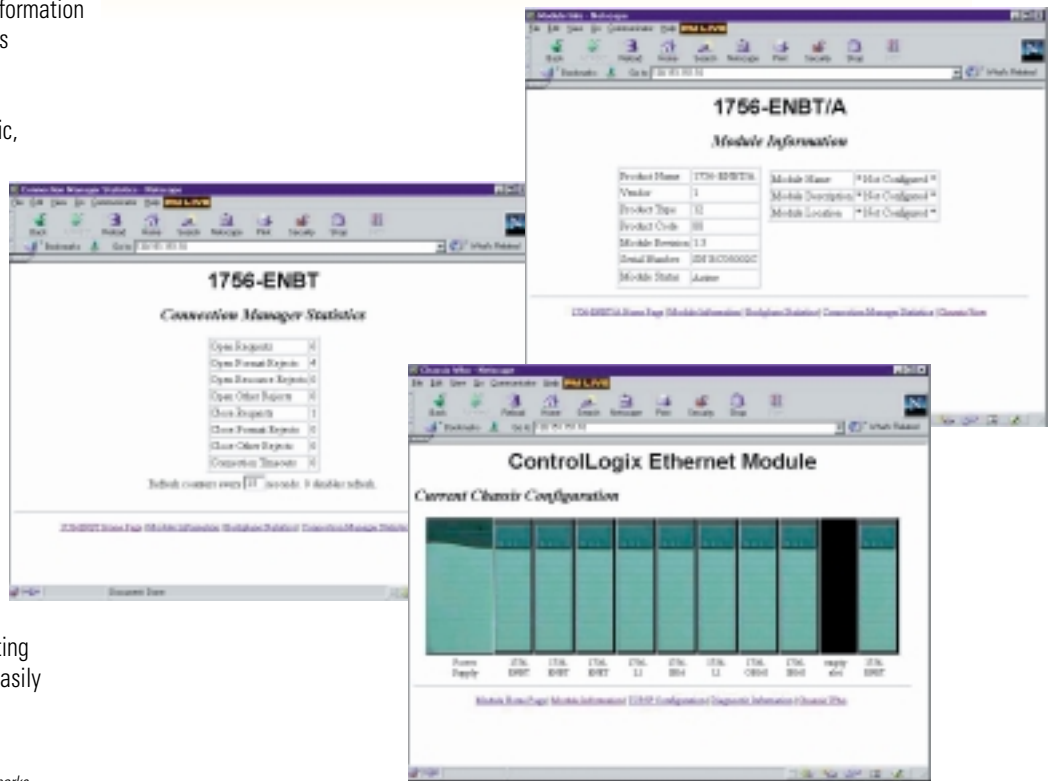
formation
s

ic,

ting
asily

1756-ENBT/A

Module Information

| Product Name | 1756-ENBT/A |
|---|---|
| Vendor | 1 |
| Product Type | 12 |
| Product Code | 58 |
| Module Revision | 1.3 |
| Serial Number | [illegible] |
| Module Status | Active |

| Module Name | * Not Configured * |
|---|---|
| Module Description | * Not Configured * |
| Module Location | * Not Configured * |

1756-ENBT

Connection Manager Statistics

| Open Requests | 6 |
|---|---|
| Open Format Rejects | 4 |
| Open Resource Rejects | 0 |
| Open Other Rejects | 0 |
| Close Requests | 1 |
| Close Format Rejects | 0 |
| Close Other Rejects | 0 |
| Connection Timeouts | 0 |

Refresh counters every 15 seconds. 0 disables refresh.

ControlLogix Ethernet Module

Current Chassis Configuration

Power Supply | 1756-ENBT | 1756-ENBT | 1756-ENBT | 1756-L1 | 1756-IB16 | 1756-L1 | 1756-OB16 | 1756-IB16 | empty slot | 1756-ENBT

Module Home Page | Module Information | TCP/IP Configuration | Diagnostic Information | Chassis Who